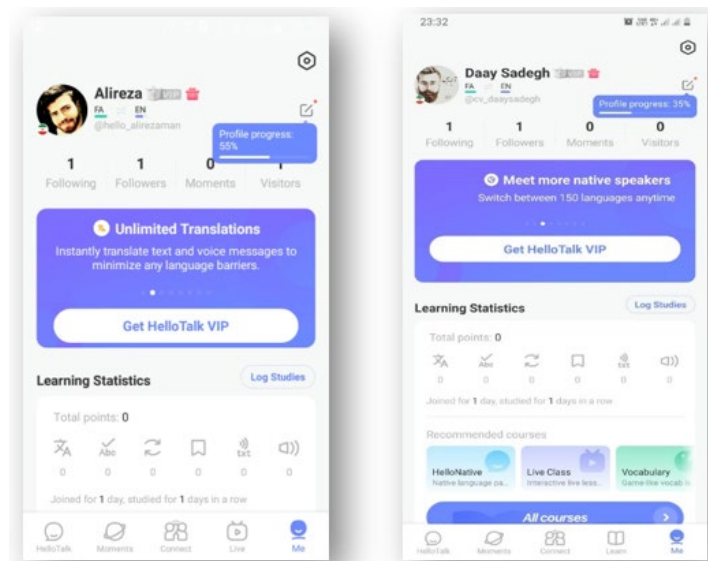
Alireza VIP
FA EN
@hello_alirezaman
Profile progress: 55%

| 1 | 1 | 0 | 1 |
|---|---|---|---|
| Following | Followers | Moments | Visitors |

Unlimited Translations
Instantly translate text and voice messages to minimize any language barriers.

Get HelloTalk VIP

Learning Statistics
Log Studies

Total points: 0
Abc txt
0 0 0 0 0 0
Joined for 1 day, studied for 1 days in a row

HelloTalk Moments Connect Live Me

23:32

Daay Sadegh VIP
FA EN
@cv_daaysadegh
Profile progress: 35%

| 1 | 1 | 0 | 0 |
|---|---|---|---|
| Following | Followers | Moments | Visitors |

Meet more native speakers
Switch between 150 languages anytime

Get HelloTalk VIP

Learning Statistics
Log Studies

Total points: 0
Abc txt
0 0 0 0 0 0
Joined for 1 day, studied for 1 days in a row

Recommended courses
HelloNative
Native language pa...
Live Class
Interactive live less...
Vocabulary
Game-like vocab

All courses

HelloTalk Moments Connect Learn Me